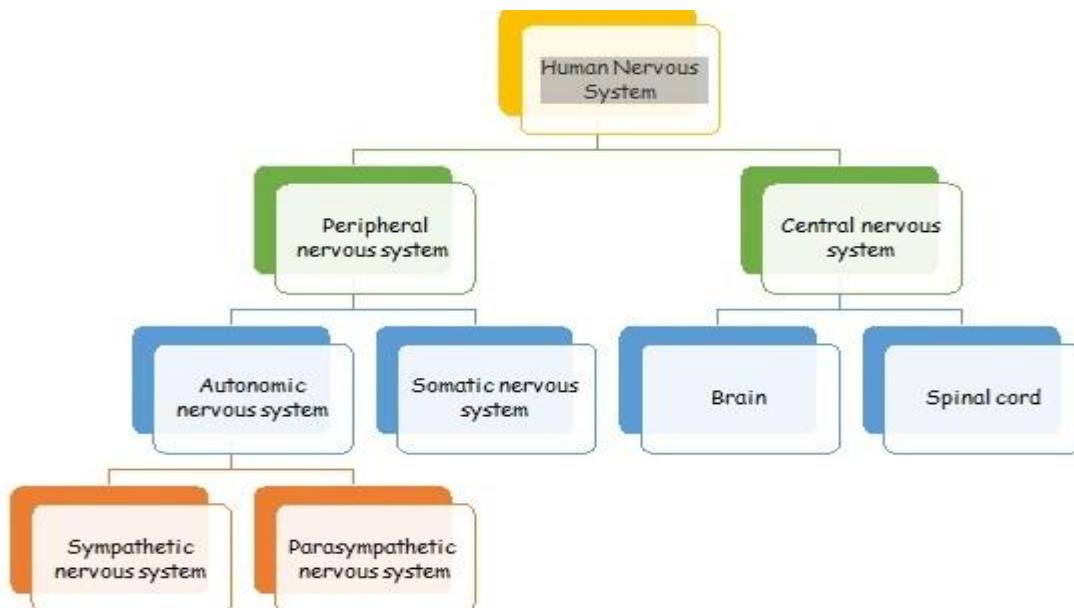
Human Nervous System

Peripheral nervous system

Central nervous system

Autonomic nervous system

Somatic nervous system

Brain

Spinal cord

Sympathetic nervous system

Parasympathetic nervous system